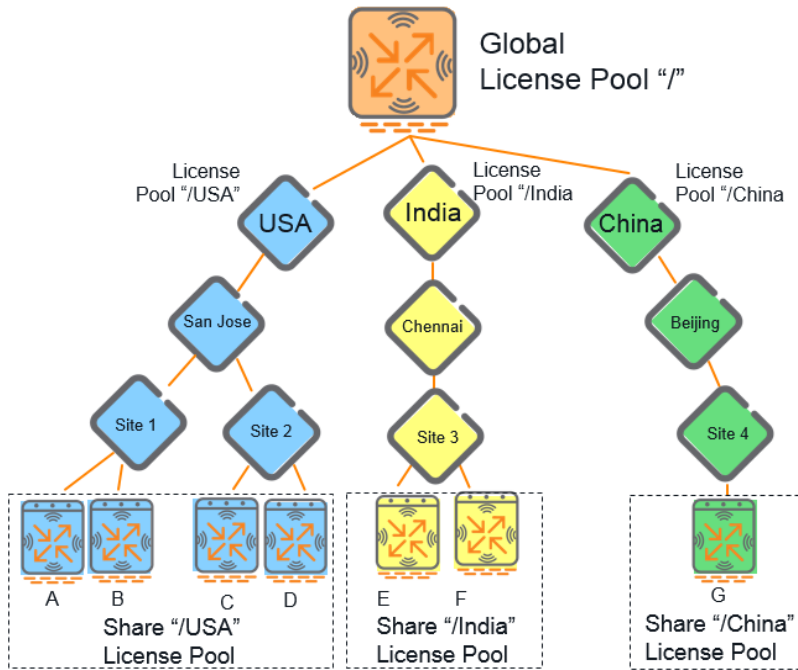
Global
License Pool “/”

License
Pool “/USA”

License
Pool “/India

License
Pool “/China

USA

India

China

San Jose

Chennai

Beijing

Site 1

Site 2

Site 3

Site 4

A

B

C

D

E

F

G

Share “/USA”
License Pool

Share “/India”
License Pool

Share “/China”
License Pool